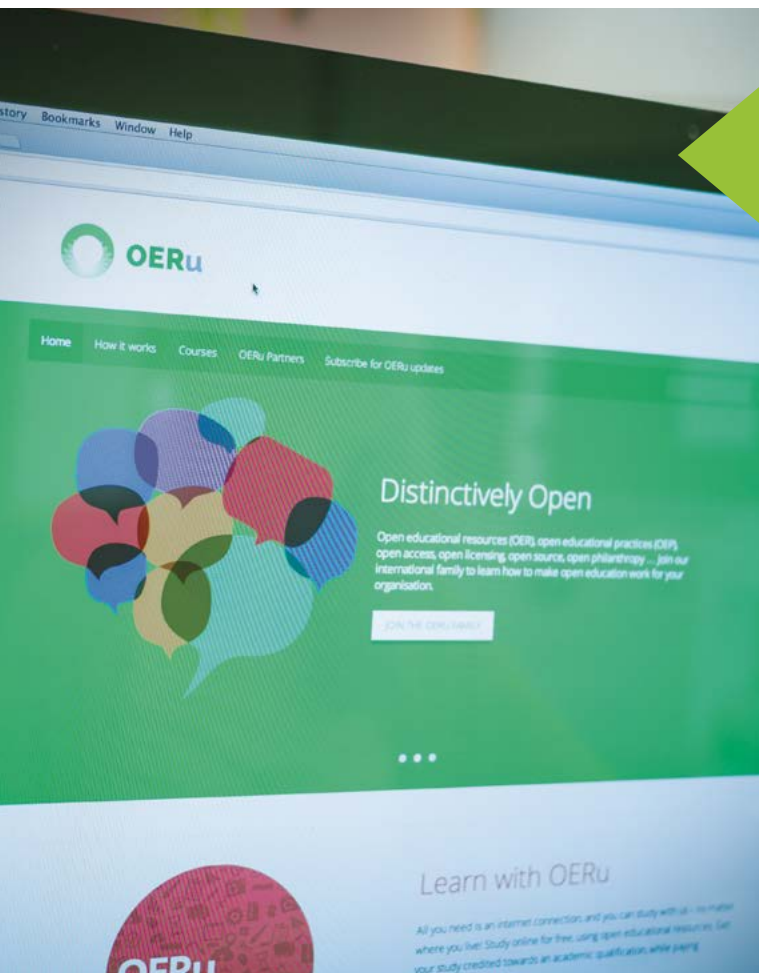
story Bookmarks Window Help

OERu

Home How it works Courses OERu Partners Subscribe for OERu updates

Distinctively Open

Open educational resources (OER), open educational practices (OEP), open access, open licensing, open source, open philanthropy ... join our international family to learn how to make open education work for your organisation.

JOIN THE OERU FAMILY

Learn with OERu

All you need is an internet connection, and you can study with us – no matter where you live! Study online for free, using open educational resources. Get your study credited towards an academic qualification while paying

OERu